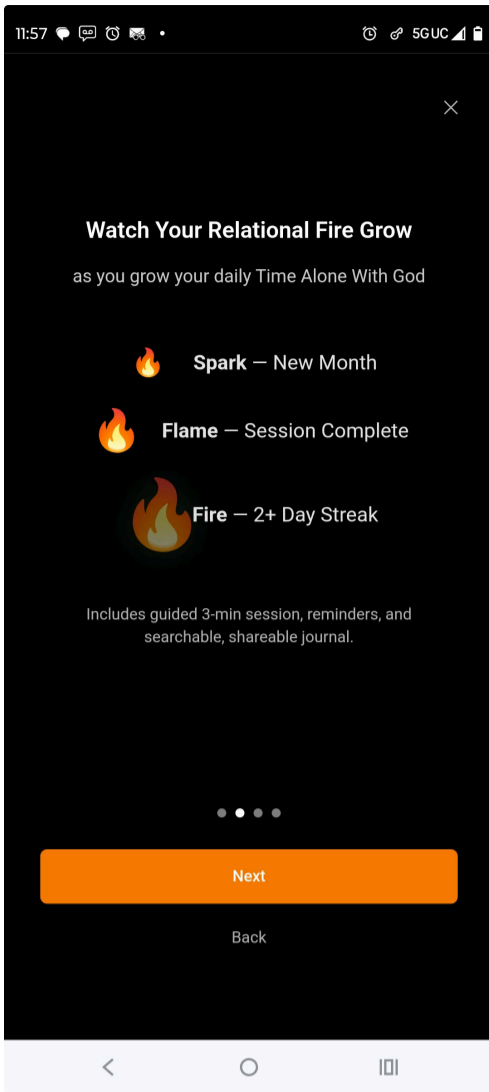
11:57 • 5G UC

Watch Your Relational Fire Grow

as you grow your daily Time Alone With God

🔥 Spark — New Month

🔥 Flame — Session Complete

🔥 Fire — 2+ Day Streak

Includes guided 3-min session, reminders, and searchable, shareable journal.

Next

Back